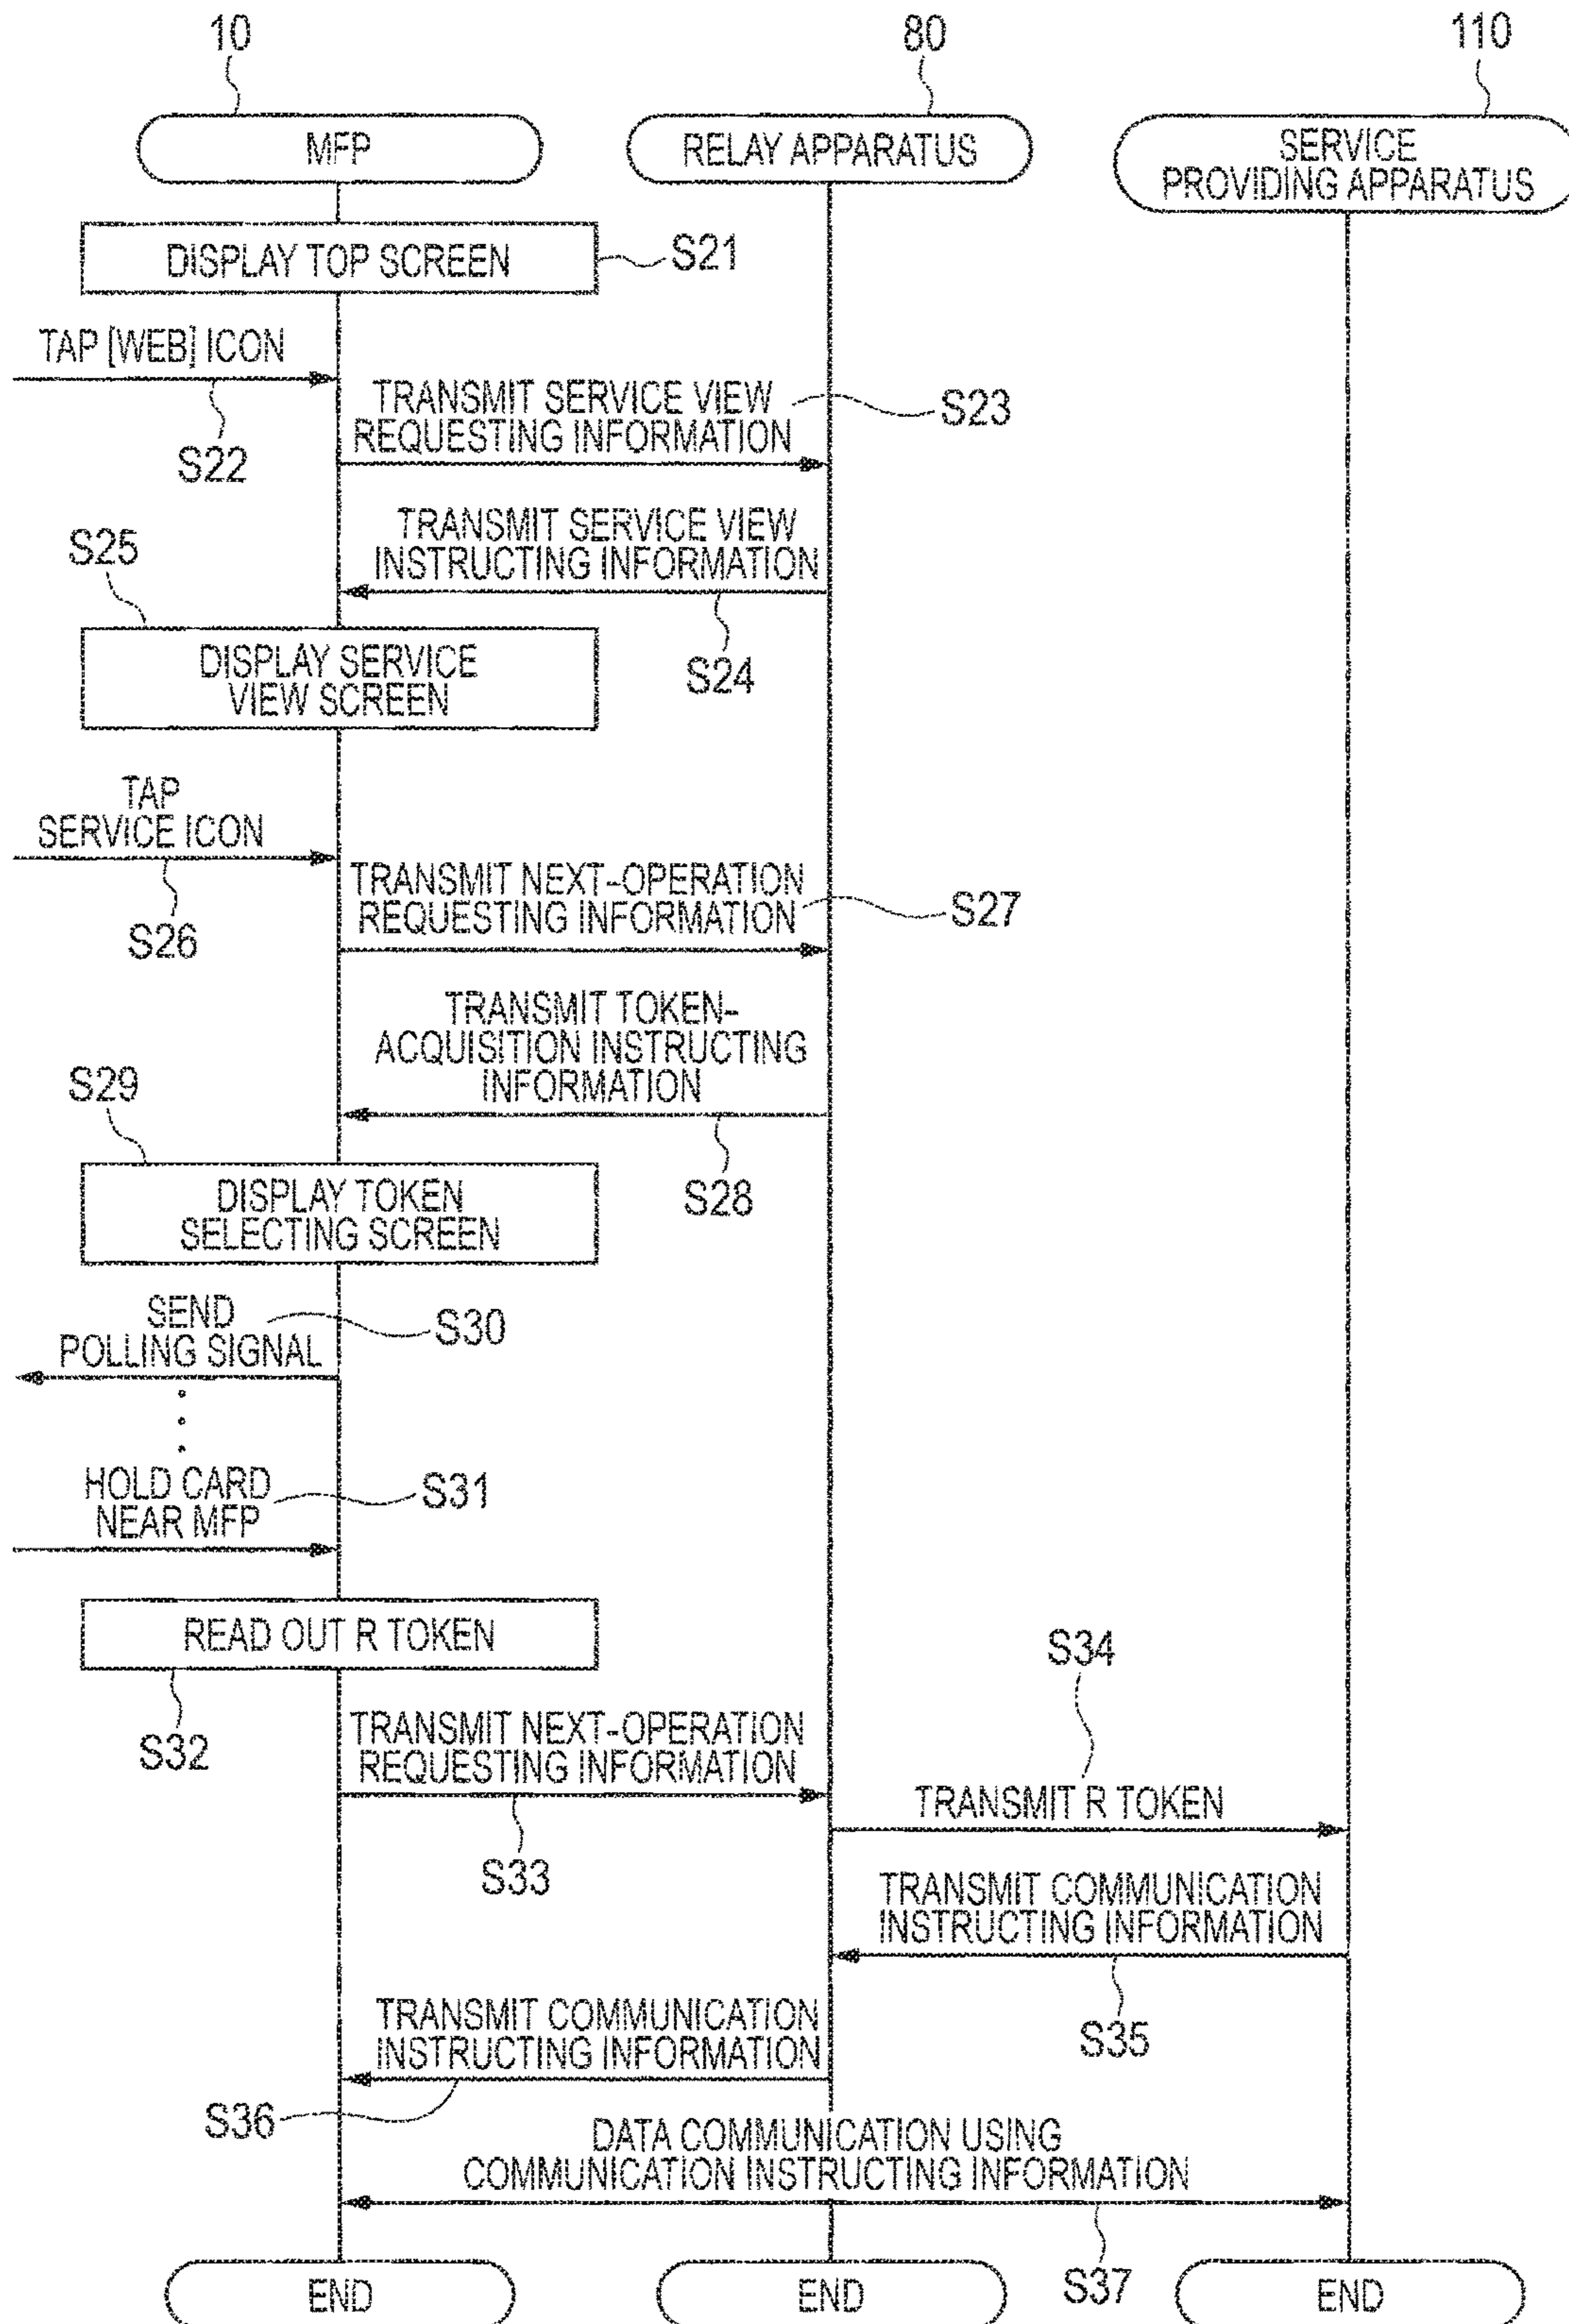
10

80

110

MFP

RELAY APPARATUS

SERVICE PROVIDING APPARATUS

DISPLAY TOP SCREEN

S21

TAP [WEB] ICON

S22

TRANSMIT SERVICE VIEW REQUESTING INFORMATION

S23

TRANSMIT SERVICE VIEW INSTRUCTING INFORMATION

S25

S24

DISPLAY SERVICE VIEW SCREEN

TAP SERVICE ICON

S26

TRANSMIT NEXT-OPERATION REQUESTING INFORMATION

S27

TRANSMIT TOKEN-ACQUISITION INSTRUCTING INFORMATION

S29

S28

DISPLAY TOKEN SELECTING SCREEN

SEND POLLING SIGNAL

S30

HOLD CARD NEAR MFP

S31

READ OUT R TOKEN

S32

S34

TRANSMIT NEXT-OPERATION REQUESTING INFORMATION

TRANSMIT R TOKEN

S33

TRANSMIT COMMUNICATION INSTRUCTING INFORMATION

TRANSMIT COMMUNICATION INSTRUCTING INFORMATION

S35

S36

DATA COMMUNICATION USING COMMUNICATION INSTRUCTING INFORMATION

S37

END

END

END